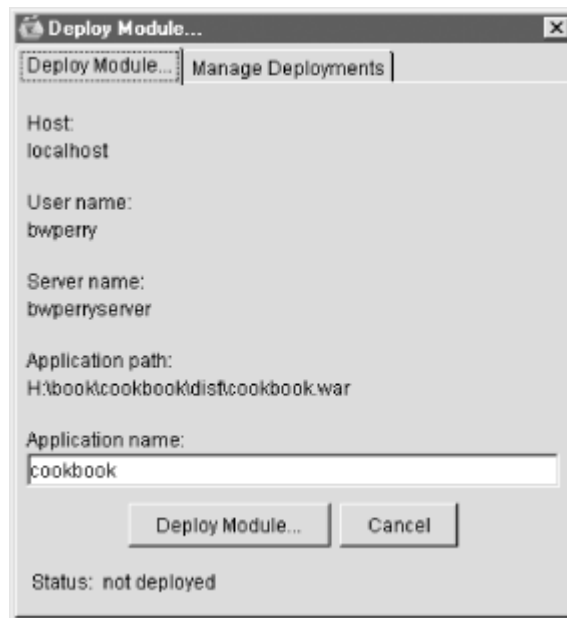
Deploy Module...

Deploy Module... | Manage Deployments

Host:
localhost

User name:
bwperry

Server name:
bwperryserver

Application path:
H:\book\cookbook\dist\cookbook.war

Application name:
cookbook

Deploy Module... Cancel

Status: not deployed